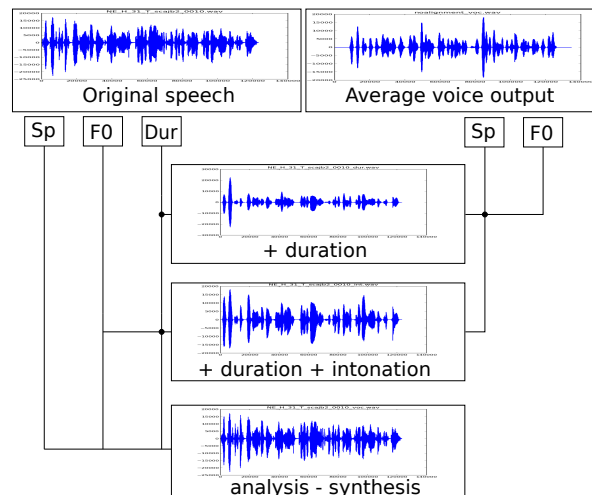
NE_H_31_T_scab2_0010.wav

Original speech

realignment_voc.wav

Average voice output

Sp

F0

Dur

Sp

F0

NE_H_31_T_scab2_0010_dur.wav

+ duration

NE_H_31_T_scab2_0010_int.wav

+ duration + intonation

NE_H_31_T_scab2_0010_voc.wav

analysis - synthesis